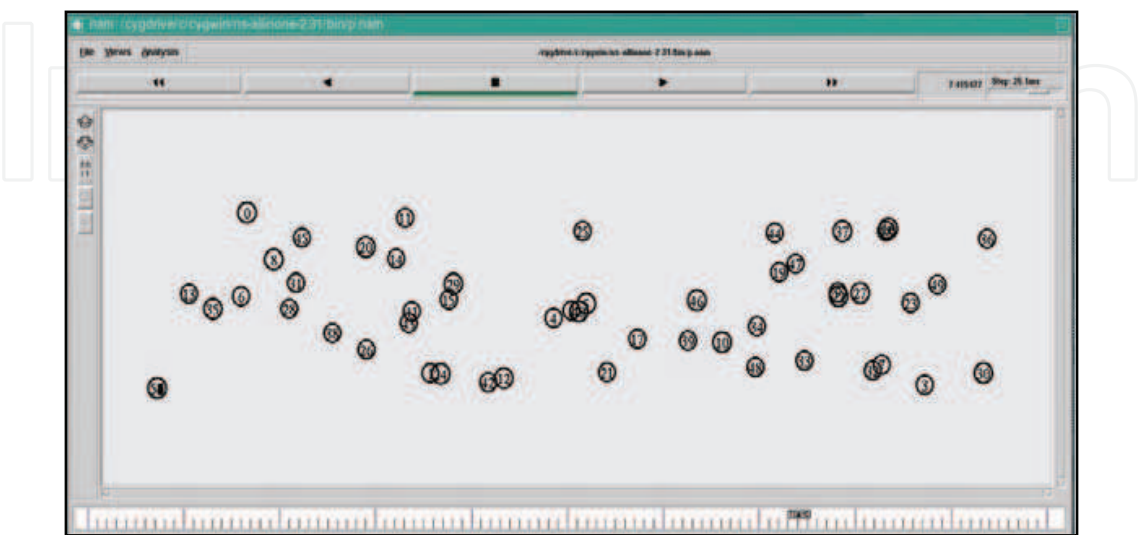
nam: /cygdrive/c/cygwin/ns-allinone-2.31/bin/p.nam

File Views Analysis

/cygdrive/c/cygwin/ns-allinone-2.31/bin/p.nam

7.415437 Step: 25.1ms

0 11 25 44 37 36 15 20 14 8 31 29 45 6 28 12 35 4 40 27 23 46 10 38 21 17 39 33 3 30

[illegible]